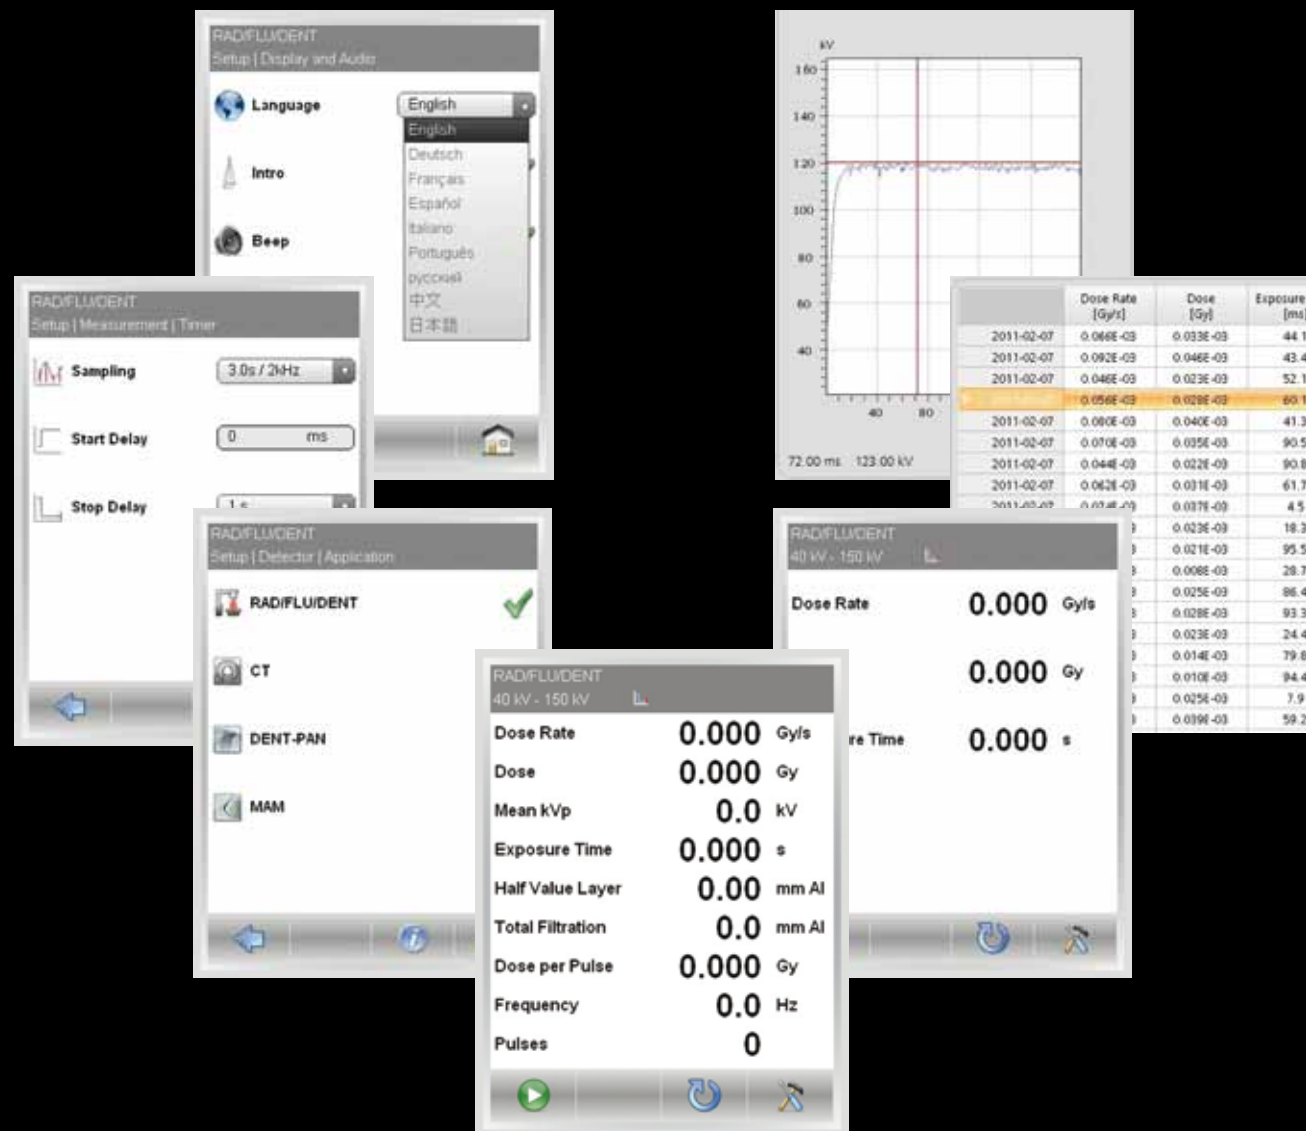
RAD/FLU/DENT
Setup | Display and Audio

Language English
English
Deutsch
Français
Español
Italiano
Português
русский
中文
日本語
Intro
Beep

kV
160
140
120
100
80
60
40
40 80
72.00 ms 123.00 kV

| | Dose Rate [Gy/s] | Dose [Gy] | Exposure [ms] |
|---|---|---|---|
| 2011-02-07 | 0.066E-03 | 0.033E-03 | 44.1 |
| 2011-02-07 | 0.092E-03 | 0.046E-03 | 43.4 |
| 2011-02-07 | 0.046E-03 | 0.023E-03 | 52.1 |
| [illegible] | 0.056E-03 | 0.028E-03 | 60.1 |
| 2011-02-07 | 0.080E-03 | 0.040E-03 | 41.3 |
| 2011-02-07 | 0.070E-03 | 0.035E-03 | 90.5 |
| 2011-02-07 | 0.044E-03 | 0.022E-03 | 90.8 |
| 2011-02-07 | 0.062E-03 | 0.031E-03 | 61.7 |
| 2011-02-07 | 0.074E-03 | 0.037E-03 | 4.5 |
| | | 0.023E-03 | 18.3 |
| | | 0.021E-03 | 95.5 |
| | | 0.008E-03 | 28.7 |
| | | 0.025E-03 | 86.4 |
| | | 0.028E-03 | 93.3 |
| | | 0.023E-03 | 24.4 |
| | | 0.014E-03 | 79.6 |
| | | 0.010E-03 | 94.4 |
| | | 0.025E-03 | 7.9 |
| | | 0.039E-03 | 59.2 |

RAD/FLU/DENT
Setup | Measurement | Timer
Sampling 3.0s / 2kHz
Start Delay 0 ms
Stop Delay 1 s

RAD/FLU/DENT
Setup | Detector | Application
RAD/FLU/DENT
CT
DENT-PAN
MAM

RAD/FLU/DENT
40 kV - 150 kV
Dose Rate 0.000 Gy/s
0.000 Gy
re Time 0.000 s

RAD/FLU/DENT
40 kV - 150 kV
Dose Rate 0.000 Gy/s
Dose 0.000 Gy
Mean kVp 0.0 kV
Exposure Time 0.000 s
Half Value Layer 0.00 mm Al
Total Filtration 0.0 mm Al
Dose per Pulse 0.000 Gy
Frequency 0.0 Hz
Pulses 0